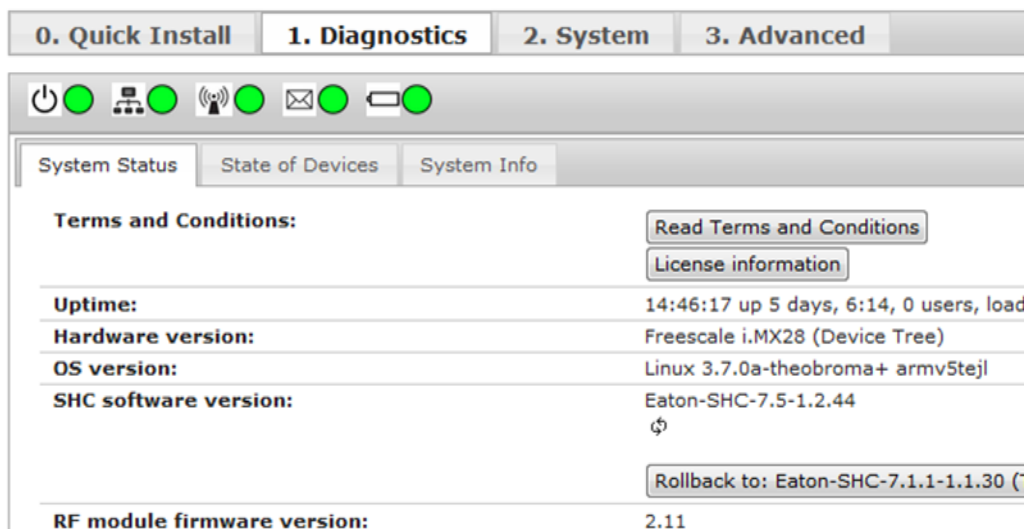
0. Quick Install | 1. Diagnostics | 2. System | 3. Advanced

System Status | State of Devices | System Info

| | |
|---|---|
| **Terms and Conditions:** | Read Terms and Conditions<br>License information |
| **Uptime:** | 14:46:17 up 5 days, 6:14, 0 users, load |
| **Hardware version:** | Freescale i.MX28 (Device Tree) |
| **OS version:** | Linux 3.7.0a-theobroma+ armv5tejl |
| **SHC software version:** | Eaton-SHC-7.5-1.2.44<br>Rollback to: Eaton-SHC-7.1.1-1.1.30 ( |
| **RF module firmware version:** | 2.11 |